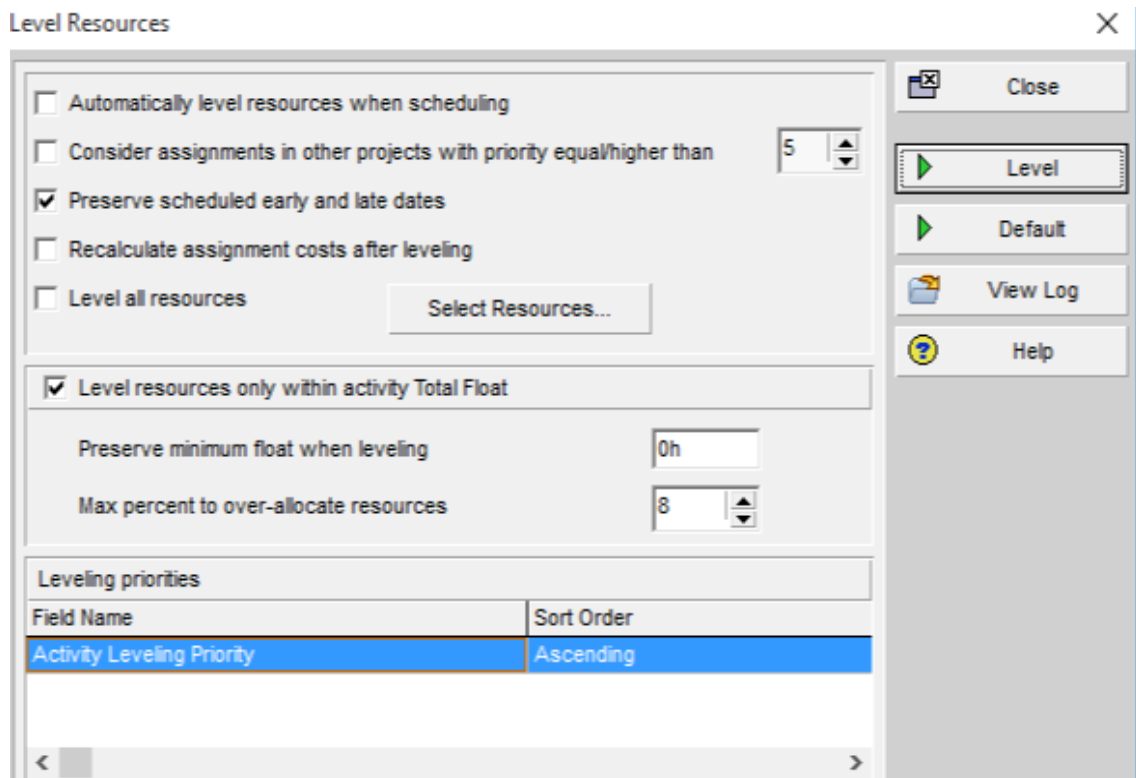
Level Resources

×

Automatically level resources when scheduling

Consider assignments in other projects with priority equal/higher than

5

Preserve scheduled early and late dates

Recalculate assignment costs after leveling

Level all resources

Select Resources...

Level resources only within activity Total Float

Preserve minimum float when leveling

0h

Max percent to over-allocate resources

8

Leveling priorities

| Field Name | Sort Order |
|---|---|
| Activity Leveling Priority | Ascending |

Close

Level

Default

View Log

Help